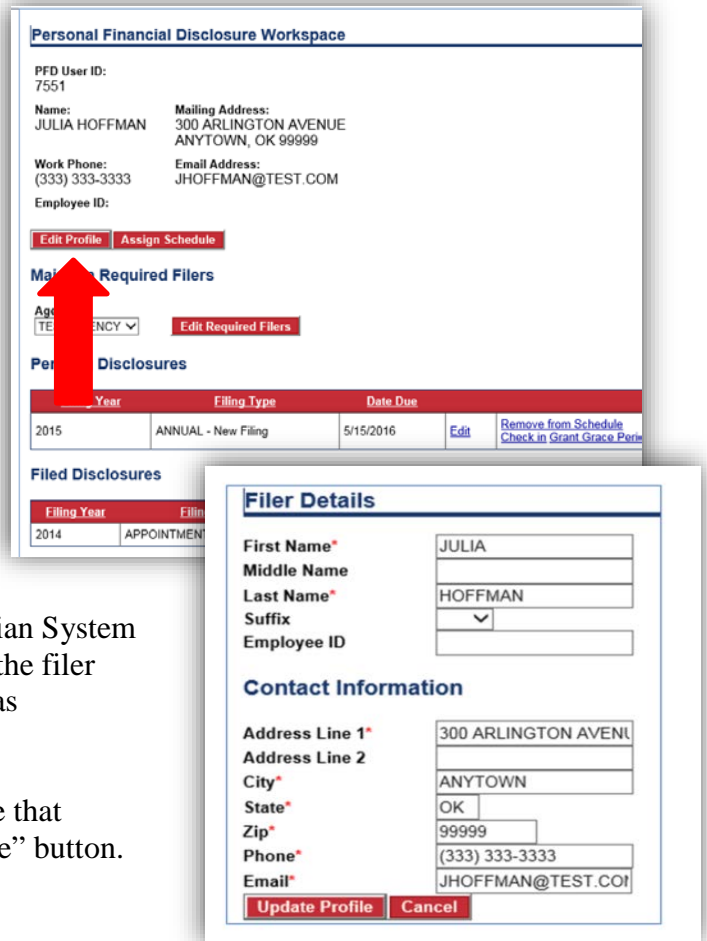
Personal Financial Disclosure Workspace

PFD User ID:
7551

Name:
JULIA HOFFMAN

Mailing Address:
300 ARLINGTON AVENUE
ANYTOWN, OK 99999

Work Phone:
(333) 333-3333

Email Address:
JHOFFMAN@TEST.COM

Employee ID:

Edit Profile | Assign Schedule

Mai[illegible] Required Filers

Ag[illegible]
TE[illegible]ENCY

Edit Required Filers

Per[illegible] Disclosures

| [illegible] Year | Filing Type | Date Due | | |
|---|---|---|---|---|
| 2015 | ANNUAL - New Filing | 5/15/2016 | Edit | Remove from Schedule Check in Grant Grace Peri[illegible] |

Filed Disclosures

| Filing Year | Filin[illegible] |
|---|---|
| 2014 | APPOINTMEN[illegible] |

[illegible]ian System
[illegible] the filer
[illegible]as

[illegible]e that
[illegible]e" button.

Filer Details

| | |
|---|---|
| First Name* | JULIA |
| Middle Name | |
| Last Name* | HOFFMAN |
| Suffix | |
| Employee ID | |

Contact Information

| | |
|---|---|
| Address Line 1* | 300 ARLINGTON AVENU |
| Address Line 2 | |
| City* | ANYTOWN |
| State* | OK |
| Zip* | 99999 |
| Phone* | (333) 333-3333 |
| Email* | JHOFFMAN@TEST.CO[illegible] |

Update Profile | Cancel